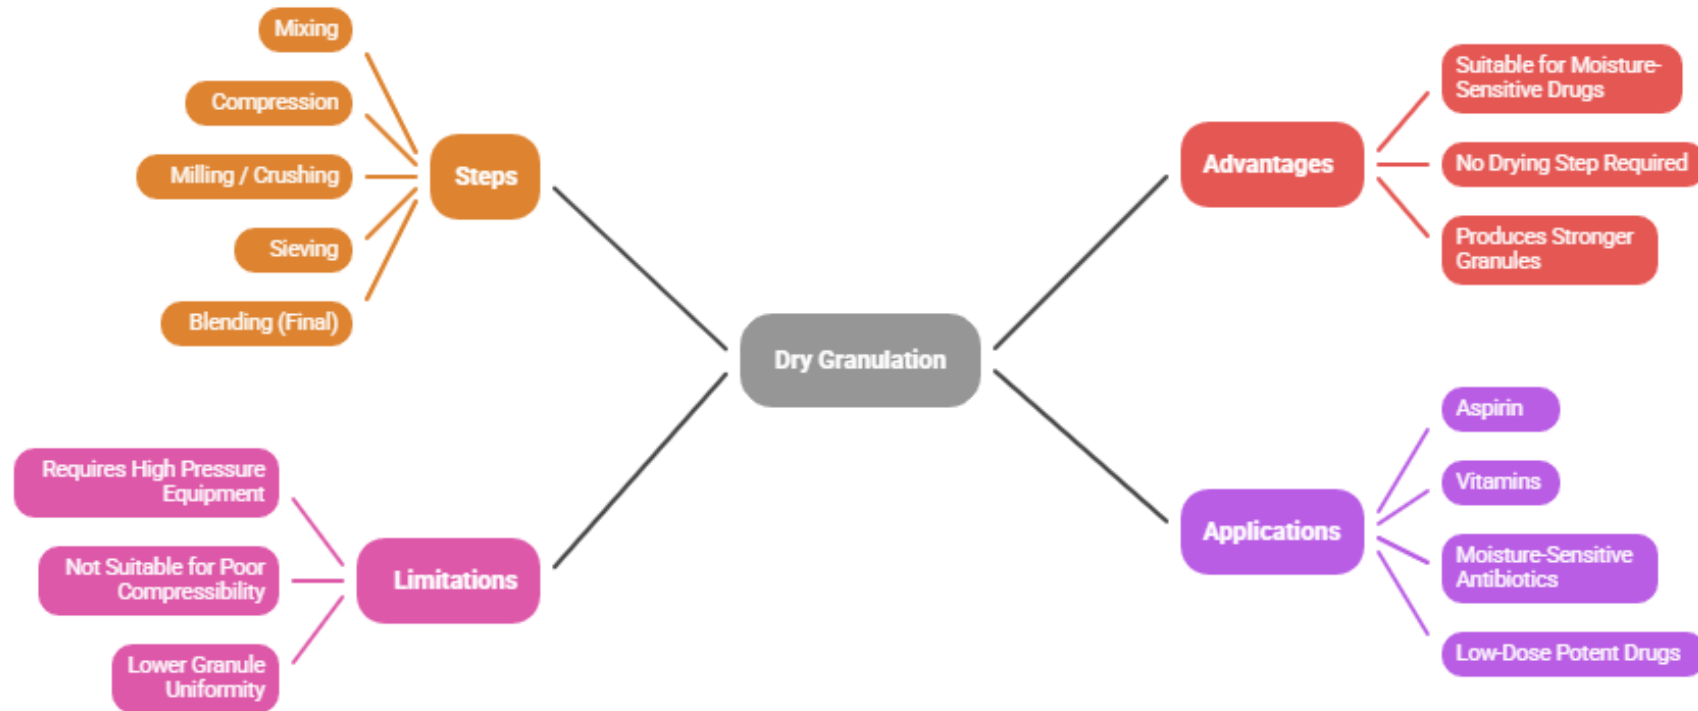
Dry Granulation

Steps

Mixing

Compression

Milling / Crushing

Sieving

Blending (Final)

Advantages

Suitable for Moisture-Sensitive Drugs

No Drying Step Required

Produces Stronger Granules

Limitations

Requires High Pressure Equipment

Not Suitable for Poor Compressibility

Lower Granule Uniformity

Applications

Aspirin

Vitamins

Moisture-Sensitive Antibiotics

Low-Dose Potent Drugs